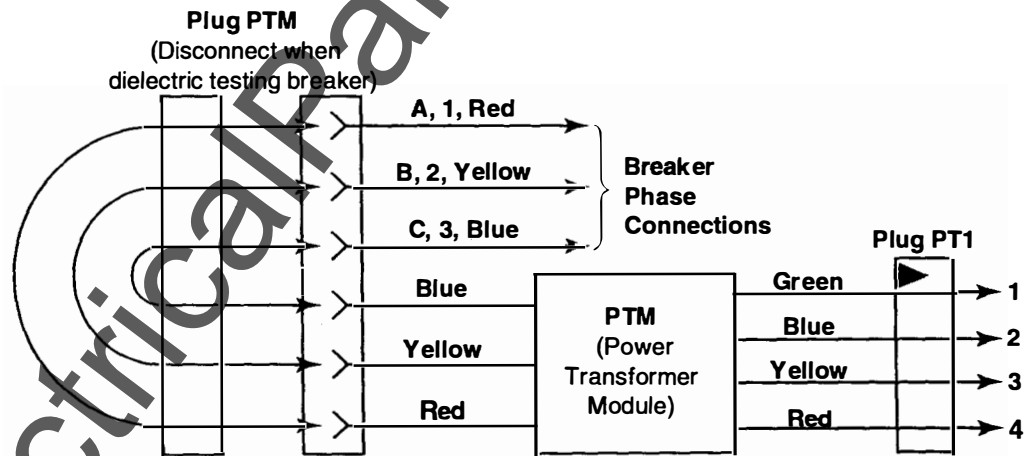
Plug PTM
(Disconnect when dielectric testing breaker)

A, 1, Red

B, 2, Yellow

C, 3, Blue

Breaker Phase Connections

Plug PT1

Blue

Yellow

Red

PTM
(Power Transformer Module)

Green

Blue

Yellow

Red

1

2

3

4

ElectricalPart